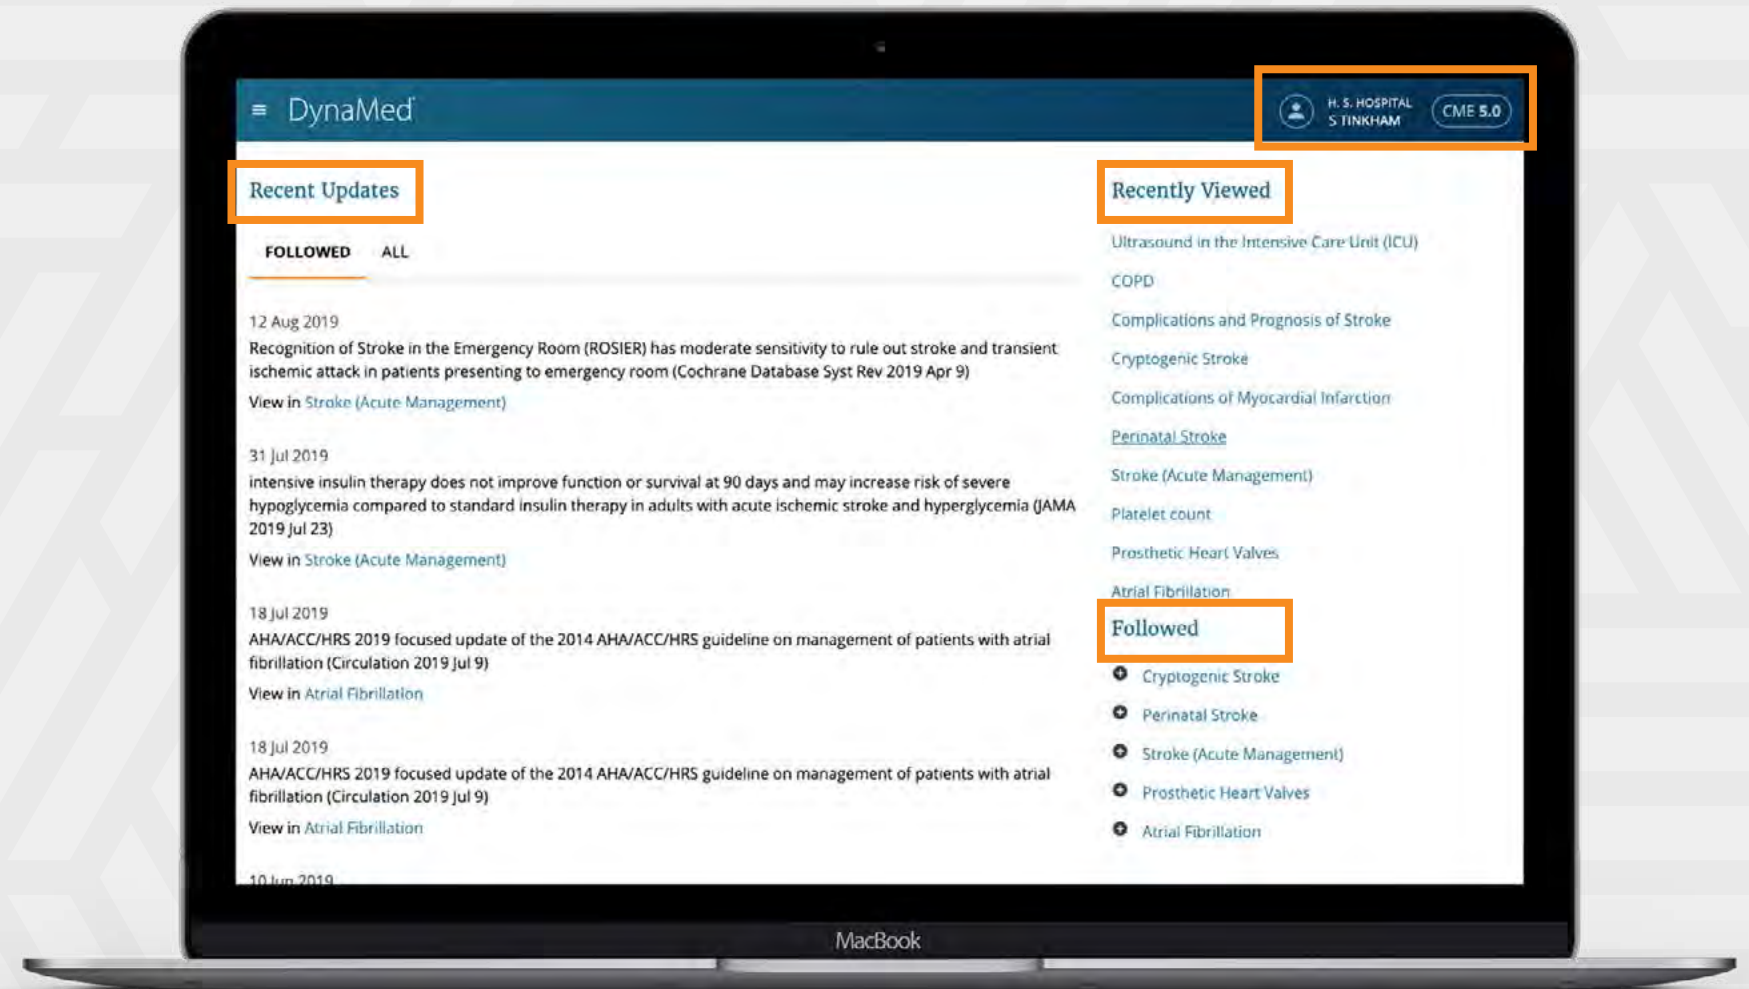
DynaMed

H. S. HOSPITAL
S TINKHAM

CME 5.0

Recent Updates

FOLLOWED ALL

12 Aug 2019
Recognition of Stroke in the Emergency Room (ROSIER) has moderate sensitivity to rule out stroke and transient ischemic attack in patients presenting to emergency room (Cochrane Database Syst Rev 2019 Apr 9)
View in Stroke (Acute Management)

31 Jul 2019
intensive insulin therapy does not improve function or survival at 90 days and may increase risk of severe hypoglycemia compared to standard insulin therapy in adults with acute ischemic stroke and hyperglycemia (JAMA 2019 Jul 23)
View in Stroke (Acute Management)

18 Jul 2019
AHA/ACC/HRS 2019 focused update of the 2014 AHA/ACC/HRS guideline on management of patients with atrial fibrillation (Circulation 2019 Jul 9)
View in Atrial Fibrillation

18 Jul 2019
AHA/ACC/HRS 2019 focused update of the 2014 AHA/ACC/HRS guideline on management of patients with atrial fibrillation (Circulation 2019 Jul 9)
View in Atrial Fibrillation

10 Jun 2019

Recently Viewed

Ultrasound in the Intensive Care Unit (ICU)
COPD
Complications and Prognosis of Stroke
Cryptogenic Stroke
Complications of Myocardial Infarction
Perinatal Stroke
Stroke (Acute Management)
Platelet count
Prosthetic Heart Valves
Atrial Fibrillation

Followed

Cryptogenic Stroke
Perinatal Stroke
Stroke (Acute Management)
Prosthetic Heart Valves
Atrial Fibrillation

MacBook